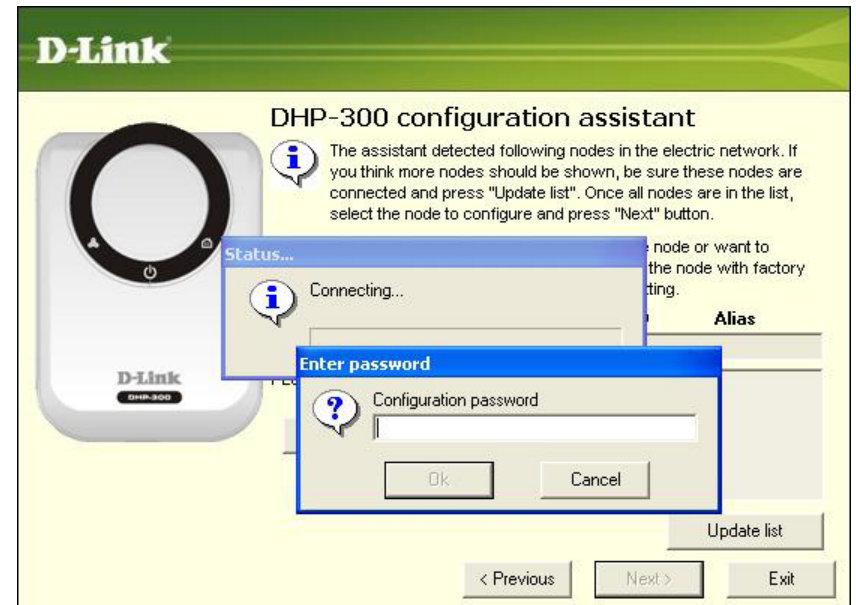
D-Link

DHP-300 configuration assistant

The assistant detected following nodes in the electric network. If you think more nodes should be shown, be sure these nodes are connected and press "Update list". Once all nodes are in the list, select the node to configure and press "Next" button.

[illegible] node or want to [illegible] the node with factory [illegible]tting.

Alias

Status...

Connecting...

D-Link
DHP-300

Enter password

Configuration password

Ok

Cancel

Update list

< Previous

Next >

Exit